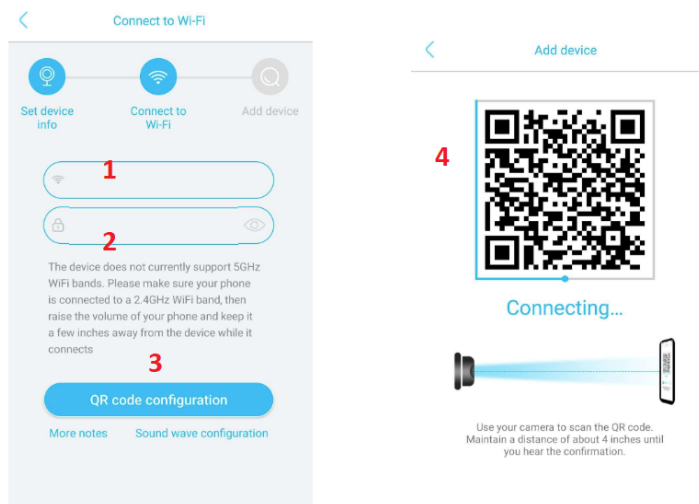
Connect to Wi-Fi

Set device info

Connect to Wi-Fi

Add device

1

2

The device does not currently support 5GHz WiFi bands. Please make sure your phone is connected to a 2.4GHz WiFi band, then raise the volume of your phone and keep it a few inches away from the device while it connects

3

QR code configuration

More notes

Sound wave configuration

Add device

4

Connecting...

Use your camera to scan the QR code. Maintain a distance of about 4 inches until you hear the confirmation.